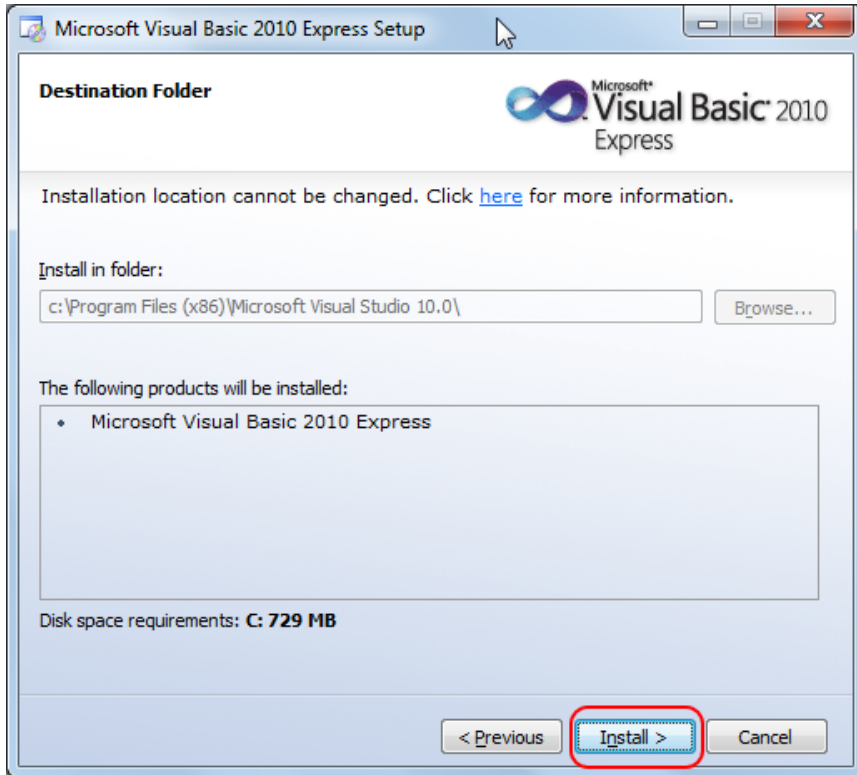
Microsoft Visual Basic 2010 Express Setup

Destination Folder

Microsoft® Visual Basic® 2010 Express

Installation location cannot be changed. Click here for more information.

Install in folder:

c:\Program Files (x86)\Microsoft Visual Studio 10.0\

Browse...

The following products will be installed:

• Microsoft Visual Basic 2010 Express

Disk space requirements: C: 729 MB

< Previous

Install >

Cancel